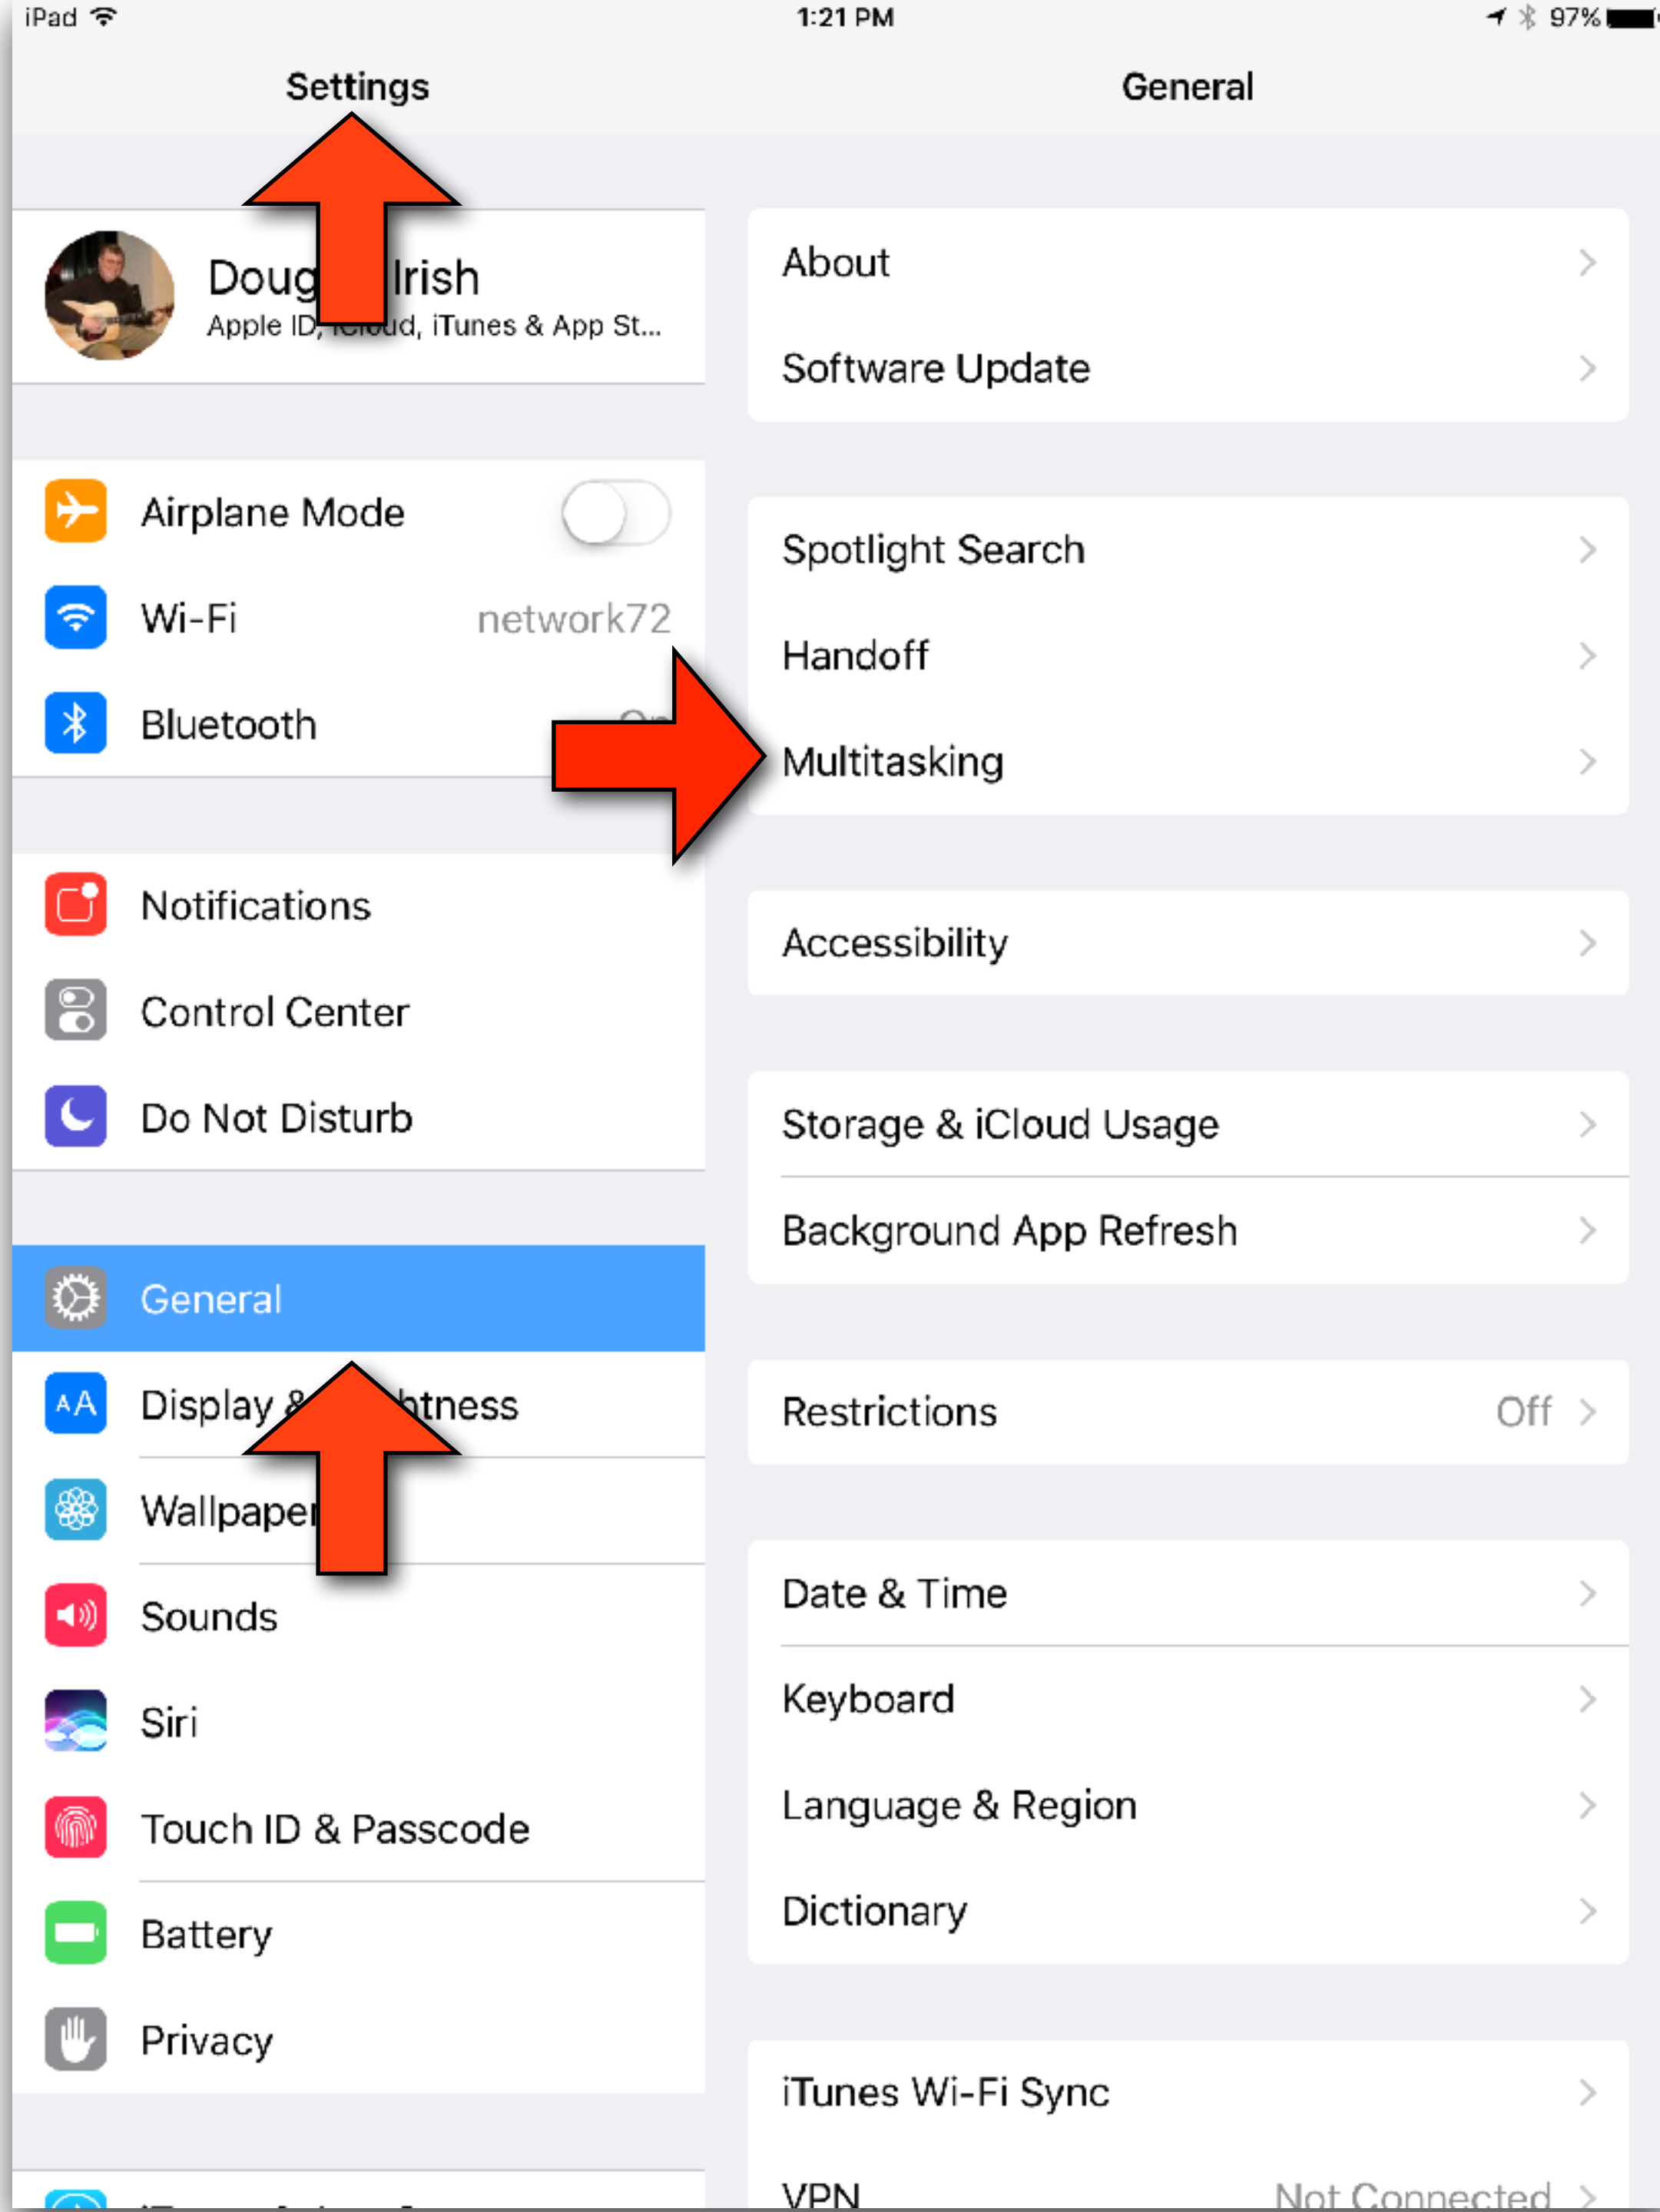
iPad 1:21 PM 97%

Settings

General

Doug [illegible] Irish
Apple ID, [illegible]ud, iTunes & App St...

Airplane Mode

Wi-Fi network72

Bluetooth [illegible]

Notifications

Control Center

Do Not Disturb

General

Display & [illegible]htness

Wallpaper

Sounds

Siri

Touch ID & Passcode

Battery

Privacy

About

Software Update

Spotlight Search

Handoff

Multitasking

Accessibility

Storage & iCloud Usage

Background App Refresh

Restrictions Off

Date & Time

Keyboard

Language & Region

Dictionary

iTunes Wi-Fi Sync

VPN Not Connected